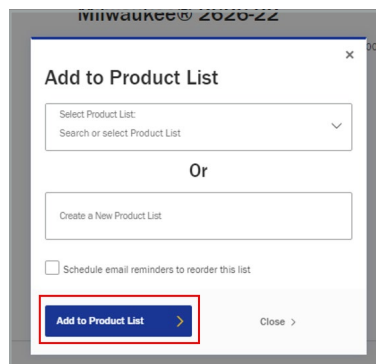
Milwaukee® 2626-22

×

Add to Product List

Select Product List:
Search or select Product List

Or

Create a New Product List

Schedule email reminders to reorder this list

Add to Product List >

Close >